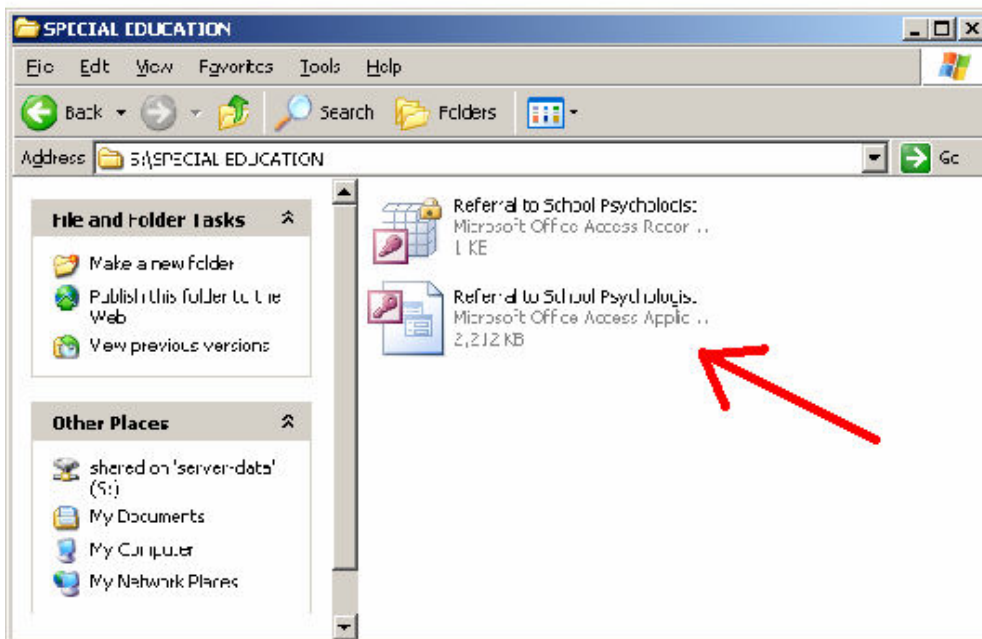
SPECIAL EDUCATION

File Edit View Favorites Tools Help

Back Search Folders

Address S:\SPECIAL EDUCATION Go

File and Folder Tasks

Make a new folder

Publish this folder to the Web

View previous versions

Other Places

shared on 'server-data' (S:)

My Documents

My Computer

My Network Places

Referral to School Psychologist
Microsoft Office Access Recor...
1 KB

Referral to School Psychologist
Microsoft Office Access Applic...
2,212 KB